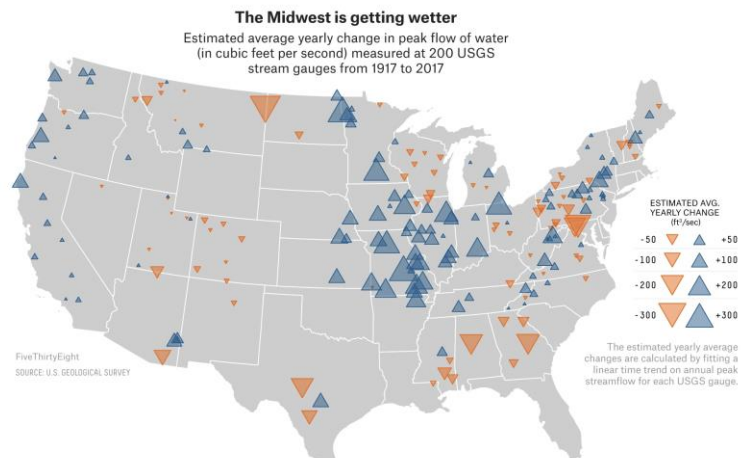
The Midwest is getting wetter

Estimated average yearly change in peak flow of water (in cubic feet per second) measured at 200 USGS stream gauges from 1917 to 2017

ESTIMATED AVG. YEARLY CHANGE ($ft^3/sec$)

-50 +50
-100 +100
-200 +200
-300 +300

The estimated yearly average changes are calculated by fitting a linear time trend on annual peak streamflow for each USGS gauge.

FiveThirtyEight

SOURCE: U.S. GEOLOGICAL SURVEY